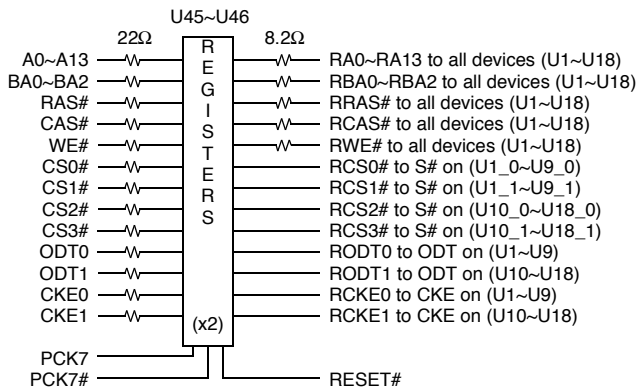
U45~U46

22Ω

8.2Ω

R
E
G
I
S
T
E
R
S

(x2)

A0~A13
BA0~BA2
RAS#
CAS#
WE#
CS0#
CS1#
CS2#
CS3#
ODT0
ODT1
CKE0
CKE1

RA0~RA13 to all devices (U1~U18)
RBA0~RBA2 to all devices (U1~U18)
RRAS# to all devices (U1~U18)
RCAS# to all devices (U1~U18)
RWE# to all devices (U1~U18)
RCS0# to S# on (U1_0~U9_0)
RCS1# to S# on (U1_1~U9_1)
RCS2# to S# on (U10_0~U18_0)
RCS3# to S# on (U10_1~U18_1)
RODT0 to ODT on (U1~U9)
RODT1 to ODT on (U10~U18)
RCKE0 to CKE on (U1~U9)
RCKE1 to CKE on (U10~U18)

PCK7
PCK7#

RESET#